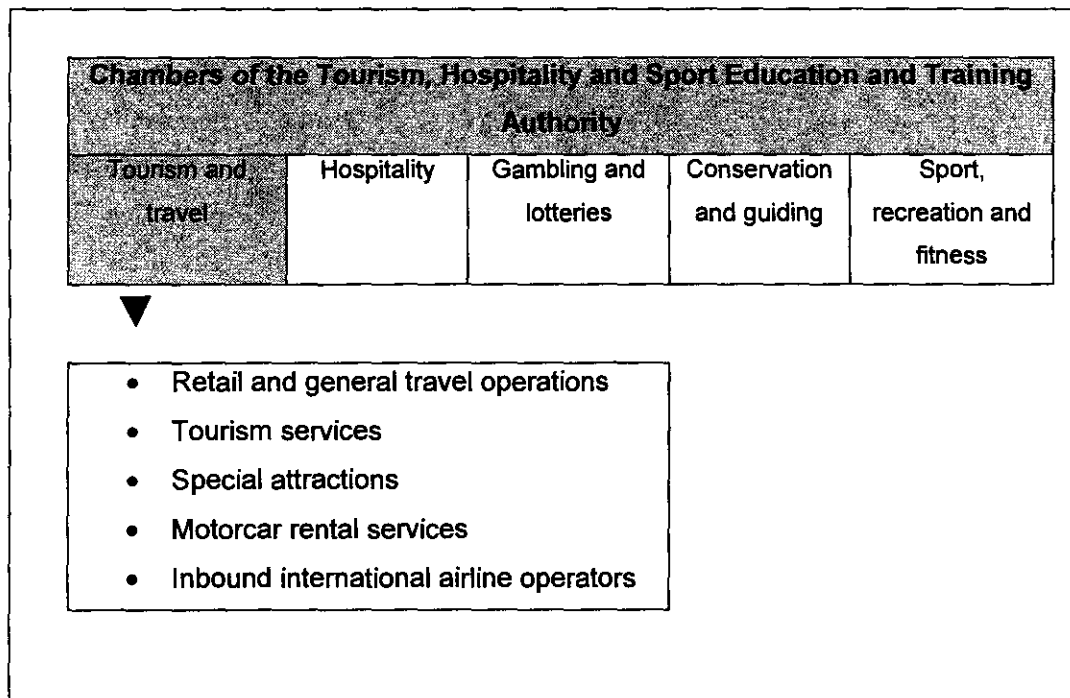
| Chambers of the Tourism, Hospitality and Sport Education and Training Authority | | | | |
|---|---|---|---|---|
| Tourism and travel | Hospitality | Gambling and lotteries | Conservation and guiding | Sport, recreation and fitness |

- Retail and general travel operations
- Tourism services
- Special attractions
- Motorcar rental services
- Inbound international airline operators